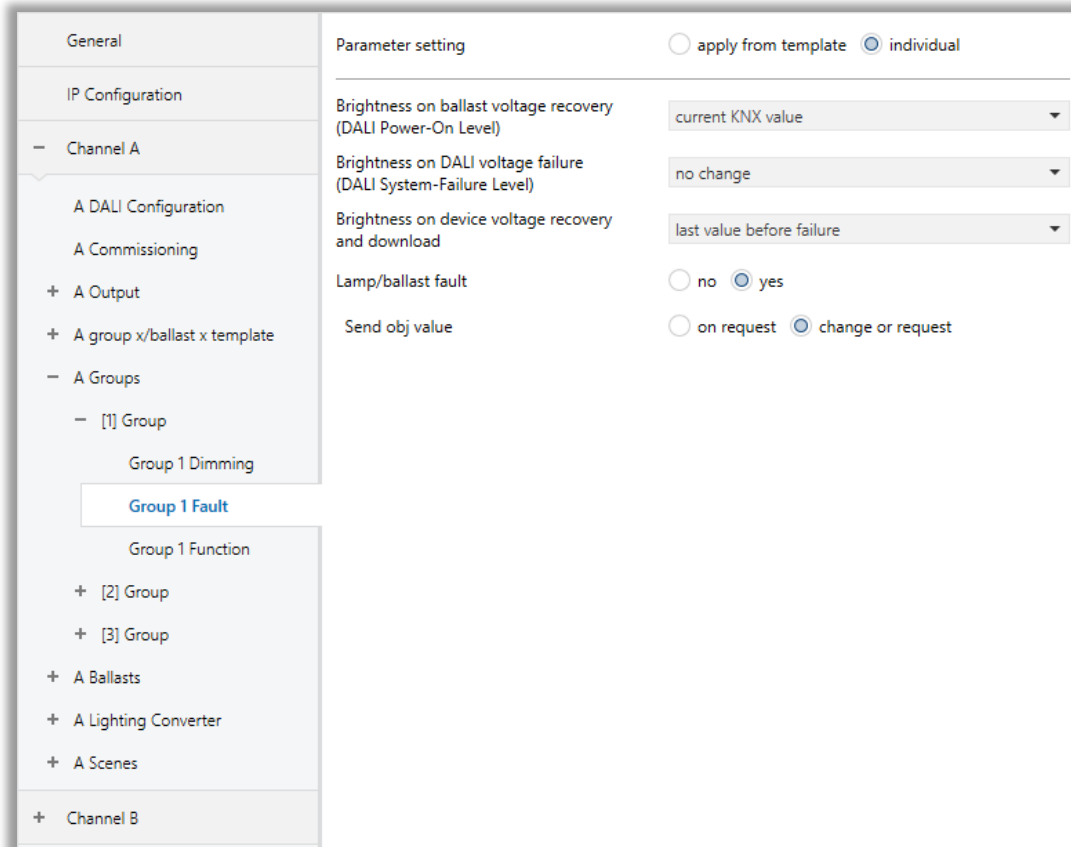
General

IP Configuration

− Channel A

A DALI Configuration

A Commissioning

+ A Output

+ A group x/ballast x template

− A Groups

− [1] Group

Group 1 Dimming

Group 1 Fault

Group 1 Function

+ [2] Group

+ [3] Group

+ A Ballasts

+ A Lighting Converter

+ A Scenes

+ Channel B

Parameter setting | apply from template | individual

Brightness on ballast voltage recovery (DALI Power-On Level) | current KNX value

Brightness on DALI voltage failure (DALI System-Failure Level) | no change

Brightness on device voltage recovery and download | last value before failure

Lamp/ballast fault | no | yes

Send obj value | on request | change or request